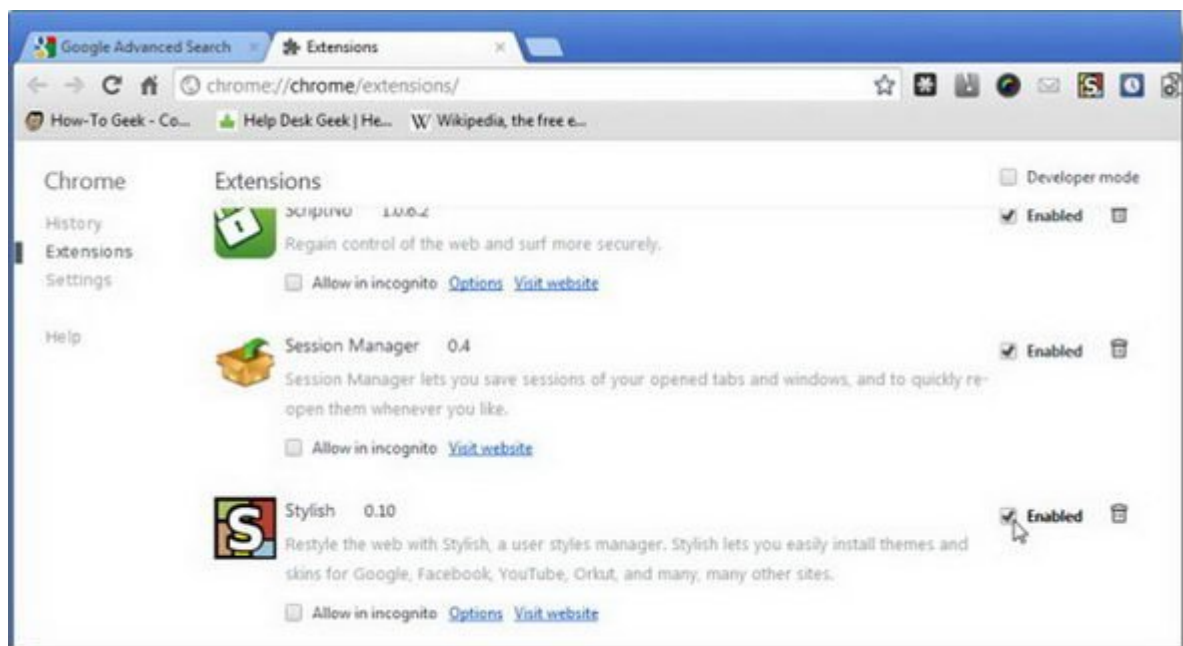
Google Advanced Search
Extensions

chrome://chrome/extensions/

How-To Geek - Co... Help Desk Geek | He... Wikipedia, the free e...

Chrome

History
Extensions
Settings

Help

Extensions

Developer mode

ScriptNo 1.0.6.2
Regain control of the web and surf more securely.
Allow in incognito Options Visit website
Enabled

Session Manager 0.4
Session Manager lets you save sessions of your opened tabs and windows, and to quickly reopen them whenever you like.
Allow in incognito Visit website
Enabled

Stylish 0.10
Restyle the web with Stylish, a user styles manager. Stylish lets you easily install themes and skins for Google, Facebook, YouTube, Orkut, and many, many other sites.
Allow in incognito Options Visit website
Enabled